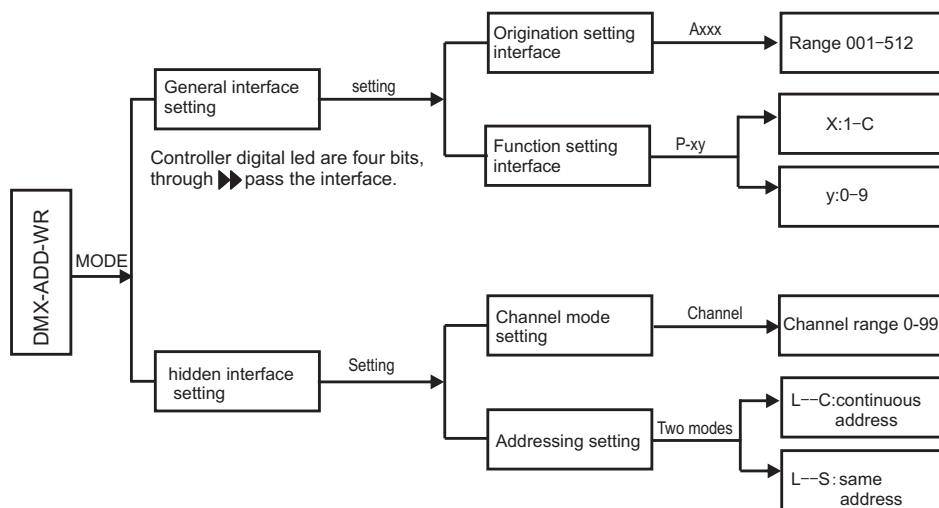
DMX-ADD-WR

MODE

General interface setting

setting

Origination setting interface

Axxx

Range 001–512

Function setting interface

P-xy

X:1–C

y:0–9

Controller digital led are four bits, through ▶▶ pass the interface.

hidden interface setting

Setting

Channel mode setting

Channel

Channel range 0-99

Addressing setting

Two modes

L––C:continuous address

L––S: same address